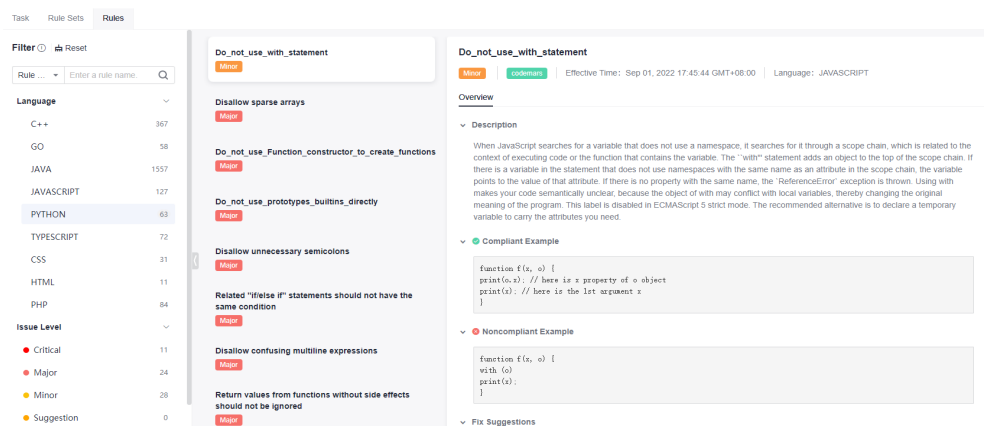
Task Rule Sets Rules

Filter Reset

Rule ... Enter a rule name.

Language

C++ 367
GO 58
JAVA 1557
JAVASCRIPT 127
PYTHON 63
TYPESCRIPT 72
CSS 31
HTML 11
PHP 84

Issue Level

Critical 11
Major 24
Minor 28
Suggestion 0

Do_not_use_with_statement
Minor

Disallow sparse arrays
Major

Do_not_use_Function_constructor_to_create_functions
Major

Do_not_use_prototypes_builtins_directly
Major

Disallow unnecessary semicolons
Major

Related "if/else if" statements should not have the same condition
Major

Disallow confusing multiline expressions
Major

Return values from functions without side effects should not be ignored
Major

Do_not_use_with_statement

Minor codemars Effective Time: Sep 01, 2022 17:45:44 GMT+08:00 Language: JAVASCRIPT

Overview

Description

When JavaScript searches for a variable that does not use a namespace, it searches for it through a scope chain, which is related to the context of executing code or the function that contains the variable. The ''with'' statement adds an object to the top of the scope chain. If there is a variable in the statement that does not use namespaces with the same name as an attribute in the scope chain, the variable points to the value of that attribute. If there is no property with the same name, the 'ReferenceError' exception is thrown. Using with makes your code semantically unclear, because the object of with may conflict with local variables, thereby changing the original meaning of the program. This label is disabled in ECMAScript 5 strict mode. The recommended alternative is to declare a temporary variable to carry the attributes you need.

Compliant Example

function f(x, o) {
print(o.x); // here is x property of o object
print(x); // here is the 1st argument x
}

Noncompliant Example

function f(x, o) {
with (o)
print(x);
}

Fix Suggestions